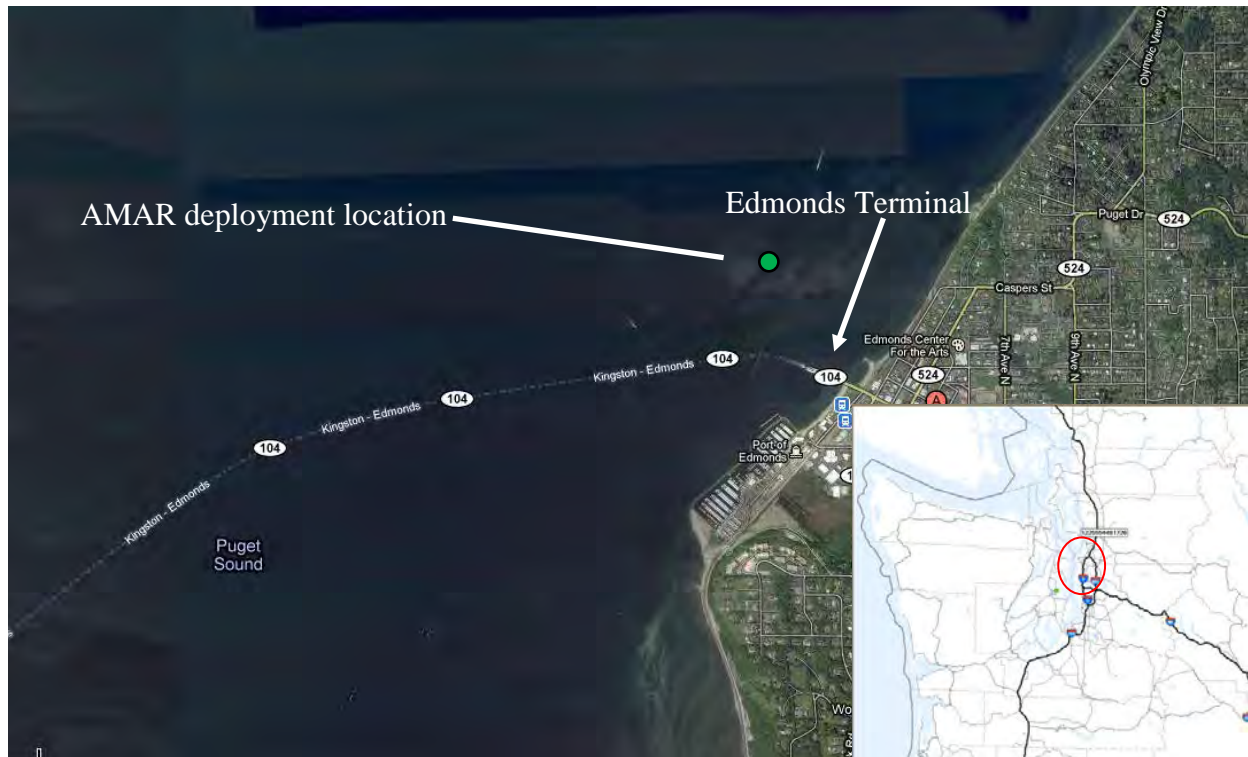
AMAR deployment location

Edmonds Terminal

Olympic View Dr

Puget Dr

524

524

Caspers St

Edmonds Center For the Arts

7th Ave N

9th Ave N

524

104

104

Kingston - Edmonds

104

Kingston - Edmonds

104

Kingston - Edmonds

104

Kingston - Edmonds

Port of Edmonds

Puget Sound

Wo

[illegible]